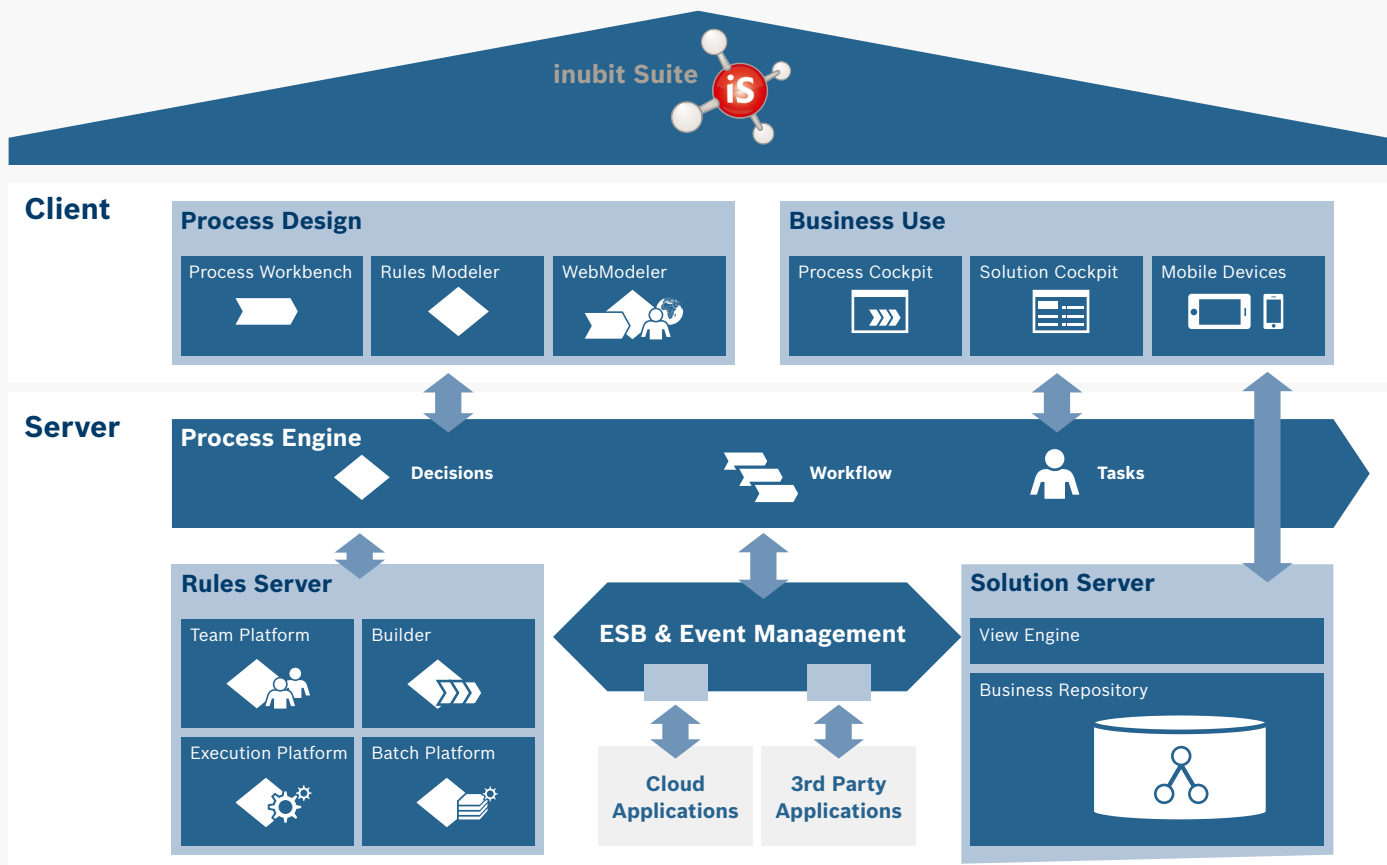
inubit Suite iS

Client

Process Design

Process Workbench

Rules Modeler

WebModeler

Business Use

Process Cockpit

Solution Cockpit

Mobile Devices

Server

Process Engine

Decisions

Workflow

Tasks

Rules Server

Team Platform

Builder

Execution Platform

Batch Platform

ESB & Event Management

Cloud Applications

3rd Party Applications

Solution Server

View Engine

Business Repository